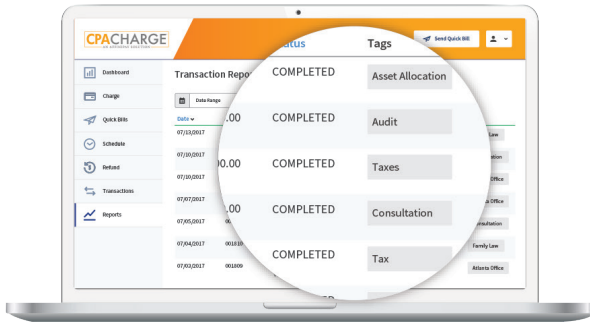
CPACHARGE
AN AFFINIPAY SOLUTION

Send Quick Bill

Dashboard
Charge
Quick Bills
Schedule
Refund
Transactions
Reports

Transaction Repo

Date Range

Date
07/13/2017
07/10/2017
07/10/2017
07/07/2017
07/05/2017
07/04/2017 001810
07/03/2017 001809

.00
00.00
.00
00

atus
COMPLETED
COMPLETED
COMPLETED
COMPLETED
COMPLETED

Tags
Asset Allocation
Audit
Taxes
Consultation
Tax

Law
ation
Office
ta Office
sultation
Family Law
Atlanta Office